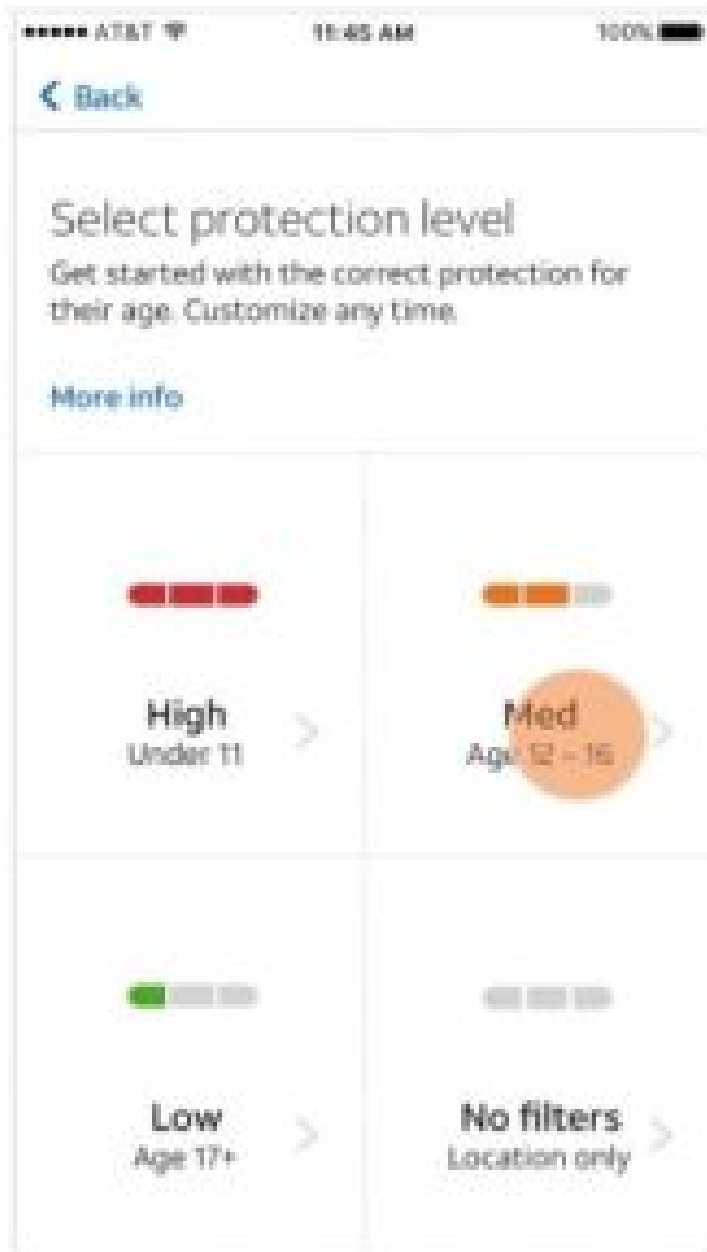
••••• AT&T 11:45 AM 100%

< Back

Select protection level
Get started with the correct protection for their age. Customize any time.

More info

High
Under 11

Med
Age 12 – 16

Low
Age 17+

No filters
Location only